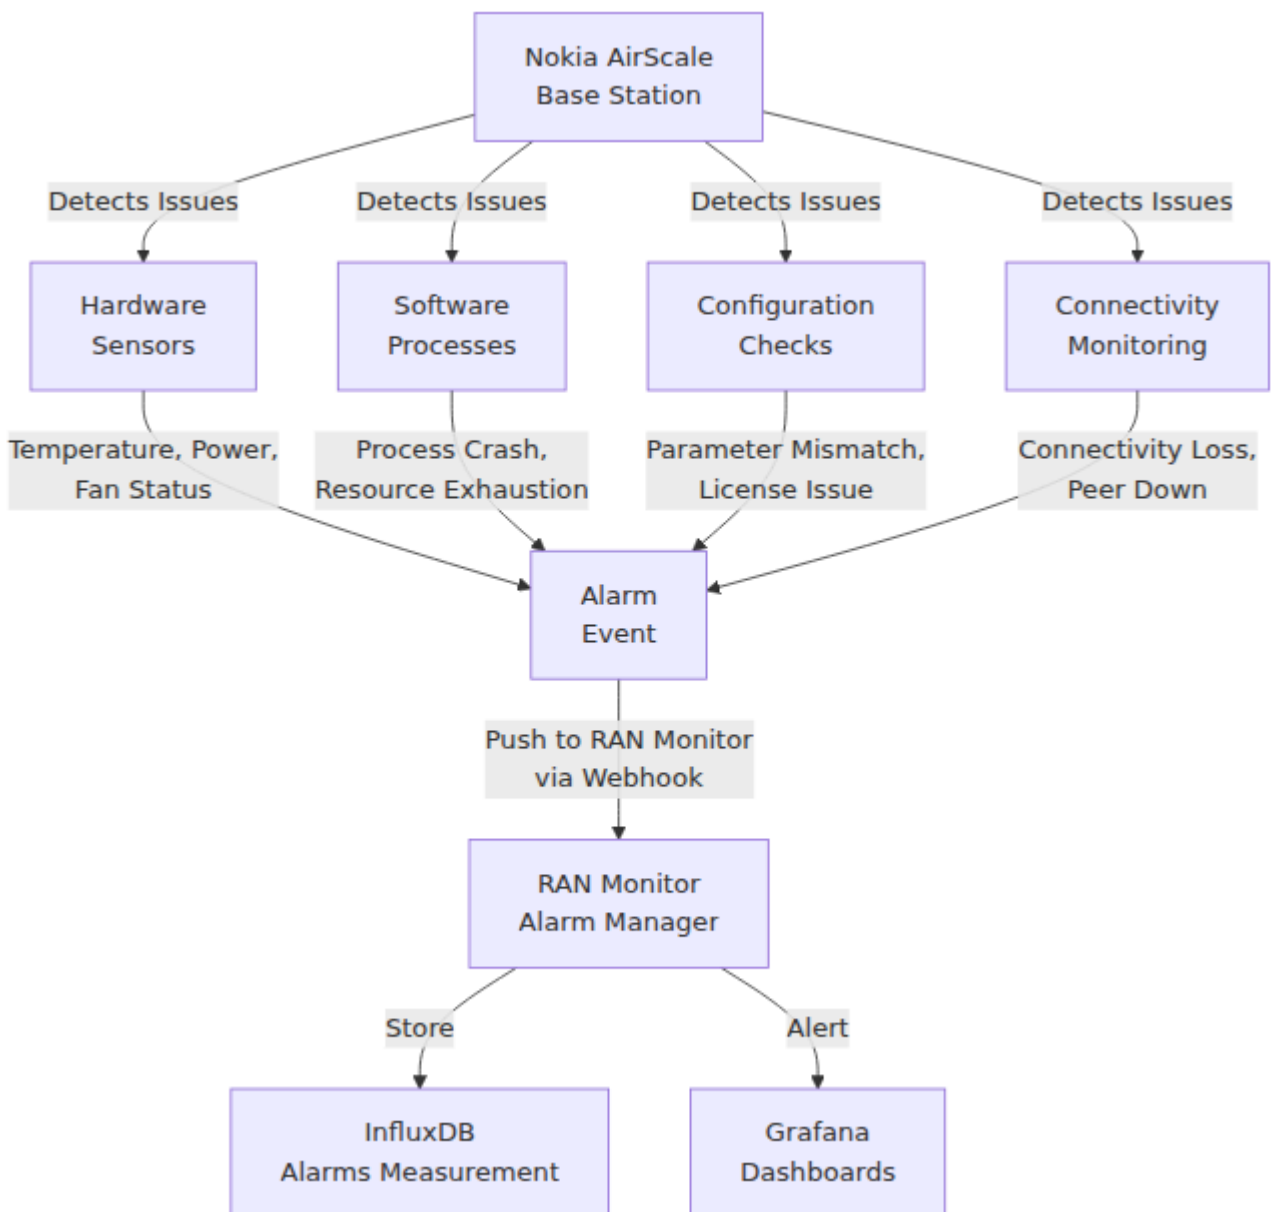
Nokia AirScale Base Station

Detects Issues

Detects Issues

Detects Issues

Detects Issues

Hardware Sensors

Software Processes

Configuration Checks

Connectivity Monitoring

Temperature, Power, Fan Status

Process Crash, Resource Exhaustion

Parameter Mismatch, License Issue

Connectivity Loss, Peer Down

Alarm Event

Push to RAN Monitor via Webhook

RAN Monitor Alarm Manager

Store

Alert

InfluxDB Alarms Measurement

Grafana Dashboards